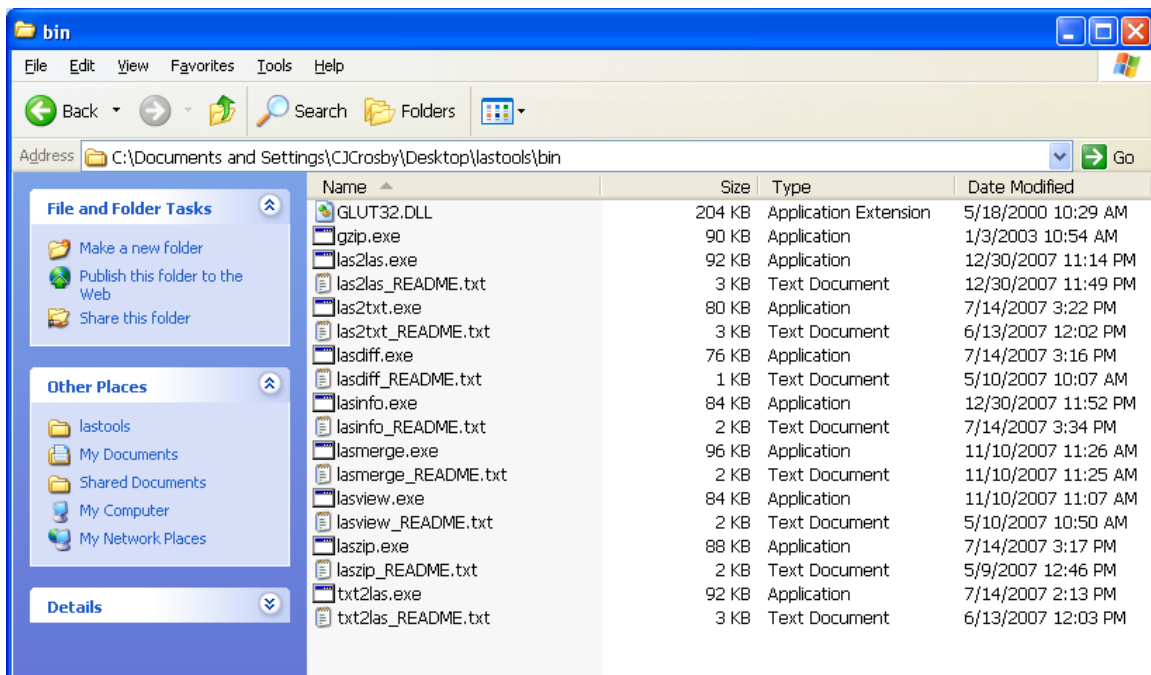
bin

File Edit View Favorites Tools Help

Back Search Folders

Address C:\Documents and Settings\CJCrosby\Desktop\lastools\bin Go

File and Folder Tasks

Make a new folder
Publish this folder to the Web
Share this folder

Other Places

lastools
My Documents
Shared Documents
My Computer
My Network Places

Details

| Name | Size | Type | Date Modified |
|---|---|---|---|
| GLUT32.DLL | 204 KB | Application Extension | 5/18/2000 10:29 AM |
| gzip.exe | 90 KB | Application | 1/3/2003 10:54 AM |
| las2las.exe | 92 KB | Application | 12/30/2007 11:14 PM |
| las2las_README.txt | 3 KB | Text Document | 12/30/2007 11:49 PM |
| las2txt.exe | 80 KB | Application | 7/14/2007 3:22 PM |
| las2txt_README.txt | 3 KB | Text Document | 6/13/2007 12:02 PM |
| lasdiff.exe | 76 KB | Application | 7/14/2007 3:16 PM |
| lasdiff_README.txt | 1 KB | Text Document | 5/10/2007 10:07 AM |
| lasinfo.exe | 84 KB | Application | 12/30/2007 11:52 PM |
| lasinfo_README.txt | 2 KB | Text Document | 7/14/2007 3:34 PM |
| lasmerge.exe | 96 KB | Application | 11/10/2007 11:26 AM |
| lasmerge_README.txt | 2 KB | Text Document | 11/10/2007 11:25 AM |
| lasview.exe | 84 KB | Application | 11/10/2007 11:07 AM |
| lasview_README.txt | 2 KB | Text Document | 5/10/2007 10:50 AM |
| laszip.exe | 88 KB | Application | 7/14/2007 3:17 PM |
| laszip_README.txt | 2 KB | Text Document | 5/9/2007 12:46 PM |
| txt2las.exe | 92 KB | Application | 7/14/2007 2:13 PM |
| txt2las_README.txt | 3 KB | Text Document | 6/13/2007 12:03 PM |